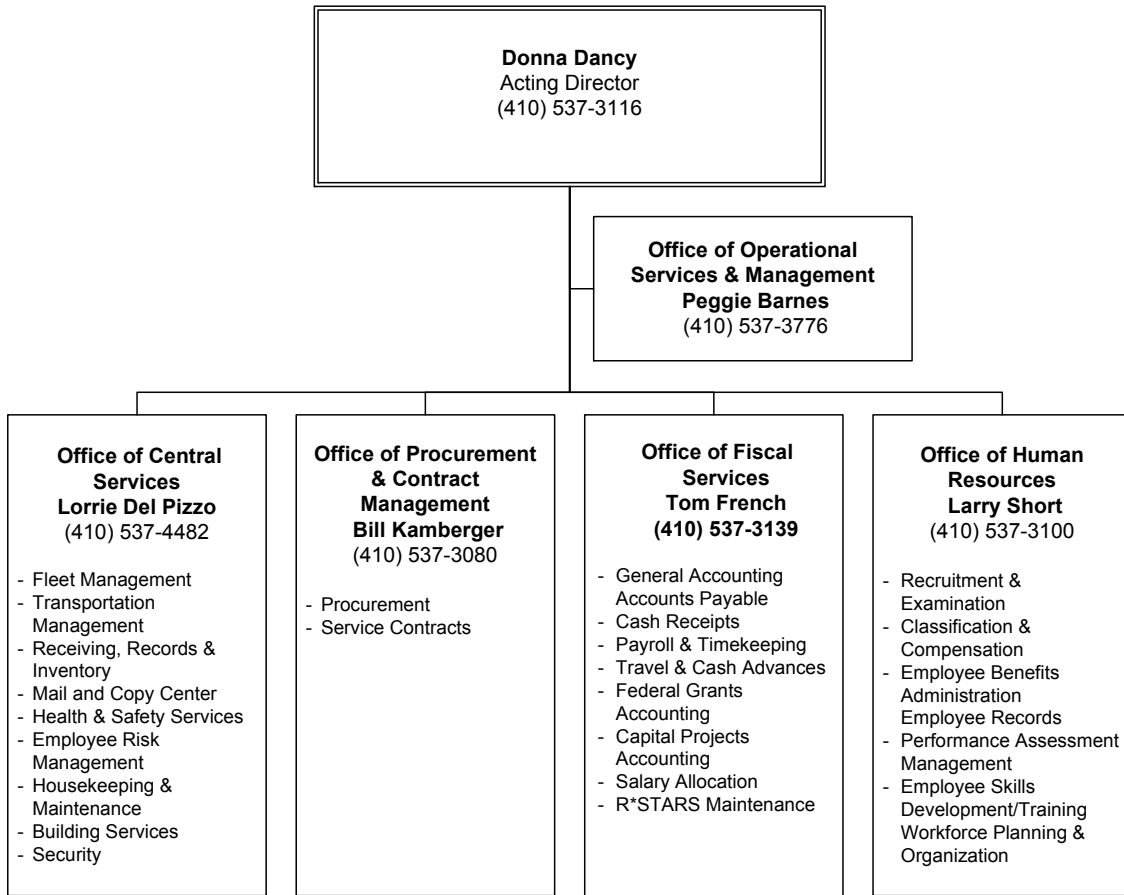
**Donna Dancy**
Acting Director
(410) 537-3116

**Office of Operational Services & Management**
**Peggie Barnes**
(410) 537-3776

**Office of Central Services**
**Lorrie Del Pizzo**
(410) 537-4482

- Fleet Management
- Transportation Management
- Receiving, Records & Inventory
- Mail and Copy Center
- Health & Safety Services
- Employee Risk Management
- Housekeeping & Maintenance
- Building Services
- Security

**Office of Procurement & Contract Management**
**Bill Kamberger**
(410) 537-3080

- Procurement
- Service Contracts

**Office of Fiscal Services**
**Tom French**
**(410) 537-3139**

- General Accounting Accounts Payable
- Cash Receipts
- Payroll & Timekeeping
- Travel & Cash Advances
- Federal Grants Accounting
- Capital Projects Accounting
- Salary Allocation
- R*STARS Maintenance

**Office of Human Resources**
**Larry Short**
(410) 537-3100

- Recruitment & Examination
- Classification & Compensation
- Employee Benefits Administration Employee Records
- Performance Assessment Management
- Employee Skills Development/Training Workforce Planning & Organization